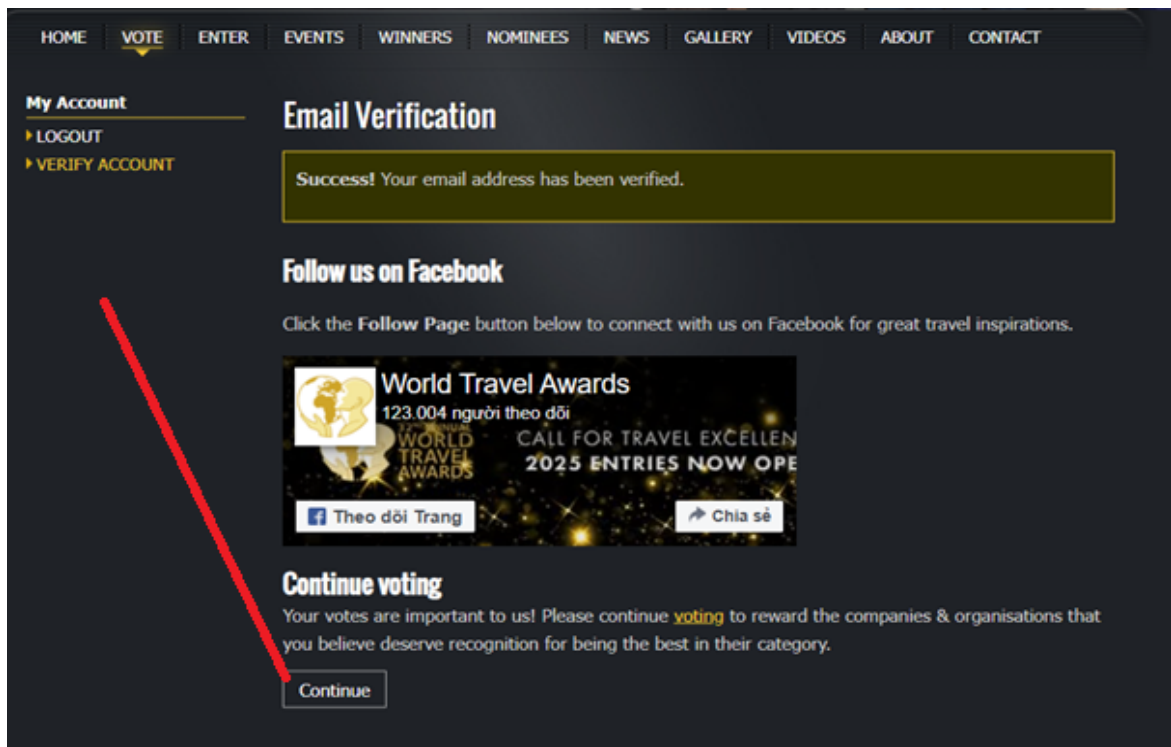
HOME VOTE ENTER EVENTS WINNERS NOMINEES NEWS GALLERY VIDEOS ABOUT CONTACT

My Account
LOGOUT
VERIFY ACCOUNT

Email Verification

Success! Your email address has been verified.

Follow us on Facebook

Click the Follow Page button below to connect with us on Facebook for great travel inspirations.

World Travel Awards
123.004 người theo dõi
WORLD TRAVEL AWARDS
CALL FOR TRAVEL EXCELLEN
2025 ENTRIES NOW OPE
Theo dõi Trang
Chia sẻ

Continue voting

Your votes are important to us! Please continue voting to reward the companies & organisations that you believe deserve recognition for being the best in their category.

Continue